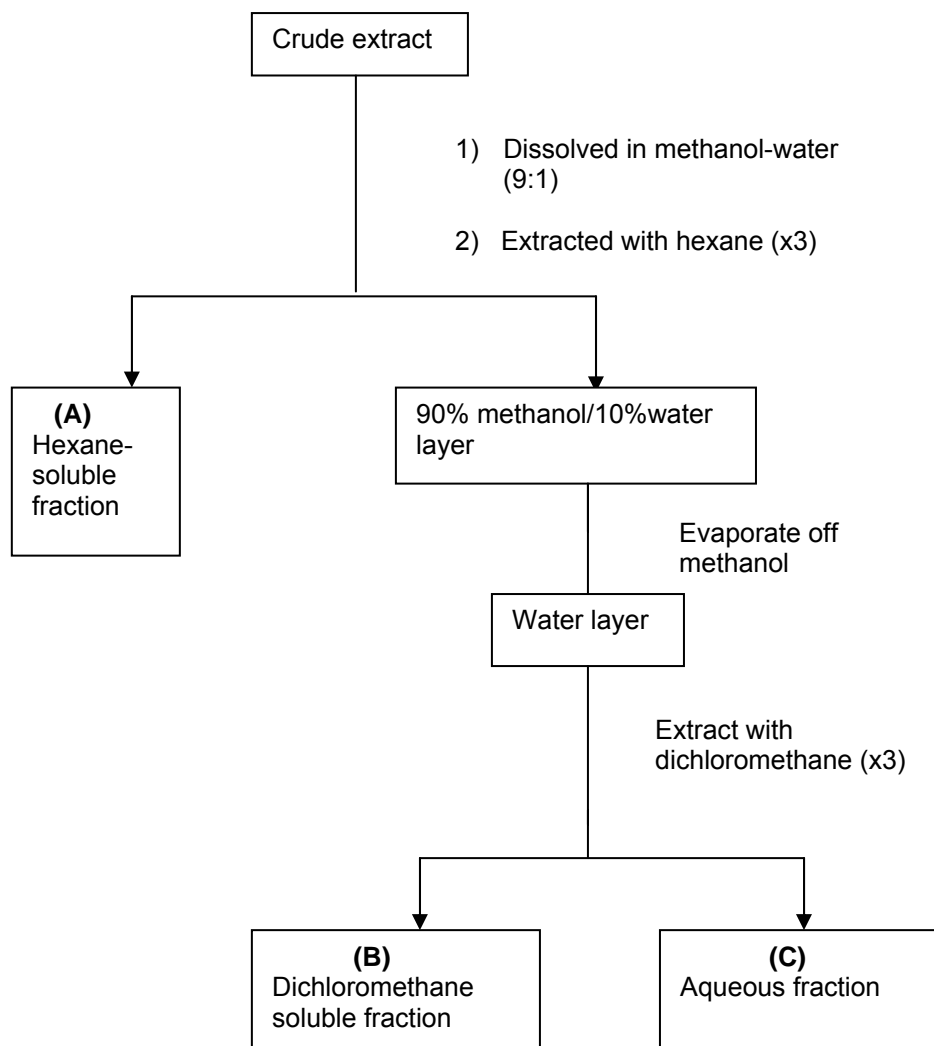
Crude extract

1) Dissolved in methanol-water (9:1)

2) Extracted with hexane (x3)

(A)
Hexane-soluble fraction

90% methanol/10%water layer

Evaporate off methanol

Water layer

Extract with dichloromethane (x3)

(B)
Dichloromethane soluble fraction

(C)
Aqueous fraction